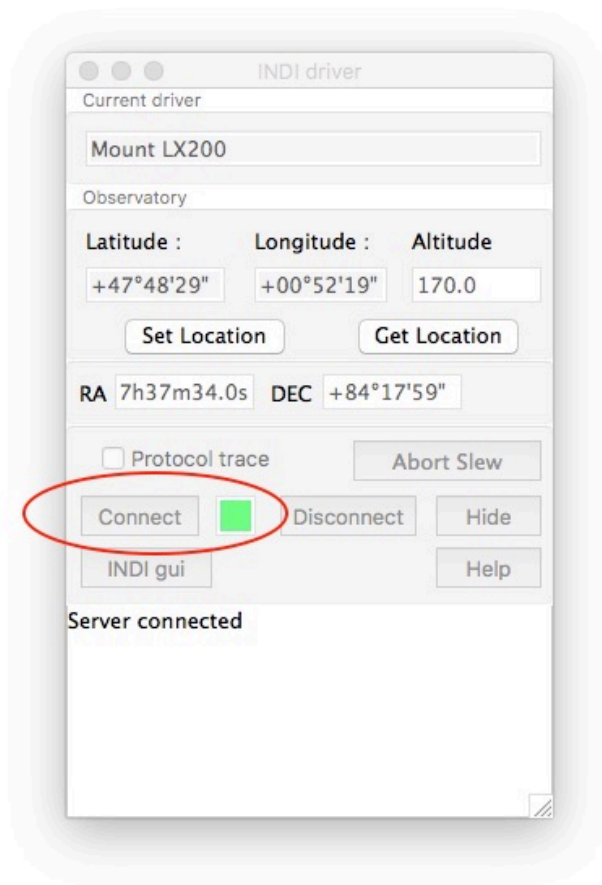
INDI driver

Current driver

Mount LX200

Observatory

Latitude : Longitude : Altitude

+47°48'29" +00°52'19" 170.0

Set Location Get Location

RA 7h37m34.0s DEC +84°17'59"

Protocol trace Abort Slew

Connect Disconnect Hide

INDI gui Help

Server connected